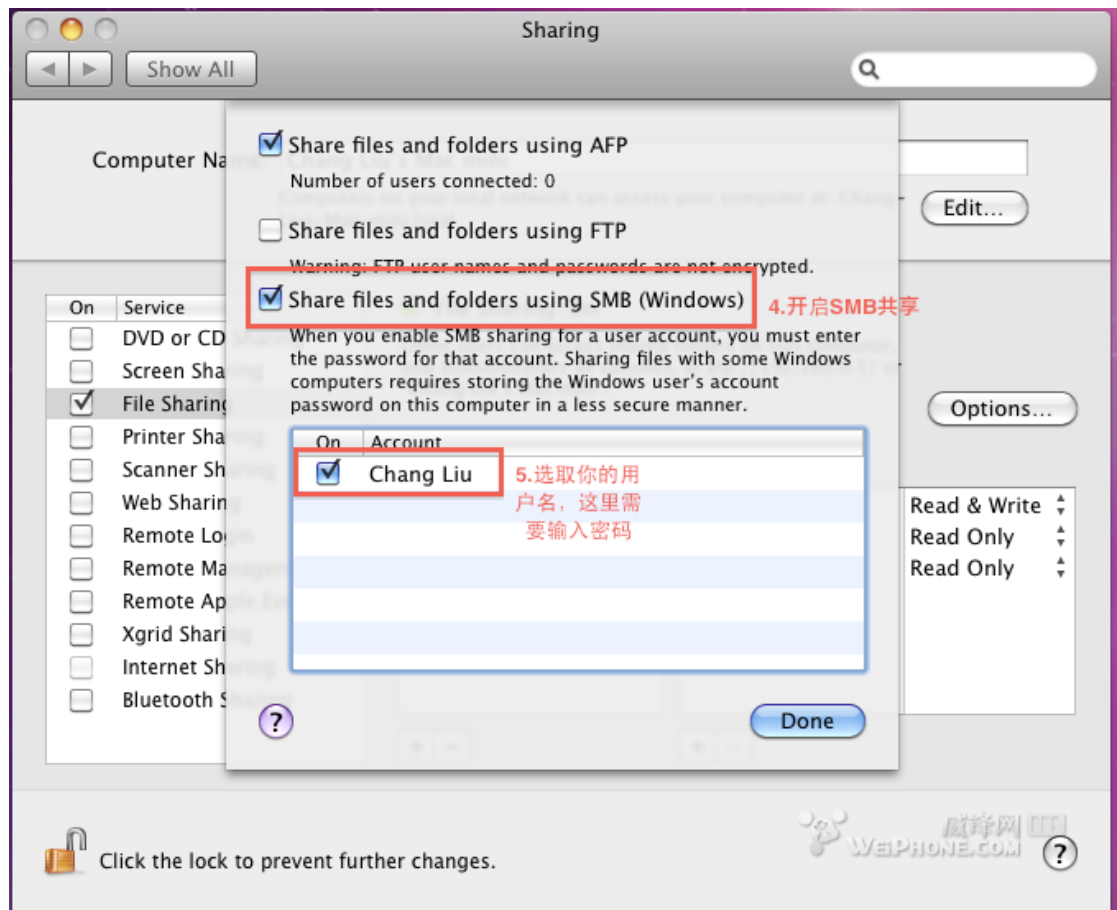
Sharing

Show All

Computer Na

Edit...

On Service
DVD or CD
Screen Sha
File Sharing
Printer Sha
Scanner Sh
Web Sharin
Remote Lo
Remote Ma
Remote Ap
Xgrid Shari
Internet Sh
Bluetooth S

Share files and folders using AFP
Number of users connected: 0

Share files and folders using FTP
Warning: FTP user names and passwords are not encrypted.

Share files and folders using SMB (Windows)
4.开启SMB共享
When you enable SMB sharing for a user account, you must enter the password for that account. Sharing files with some Windows computers requires storing the Windows user's account password on this computer in a less secure manner.

Options...

| On | Account |
|---|---|
| ☑ | Chang Liu |

5.选取你的用户名，这里需要输入密码

Read & Write
Read Only
Read Only

?

Done

威锋网 WEIPHONE.COM

Click the lock to prevent further changes.

?